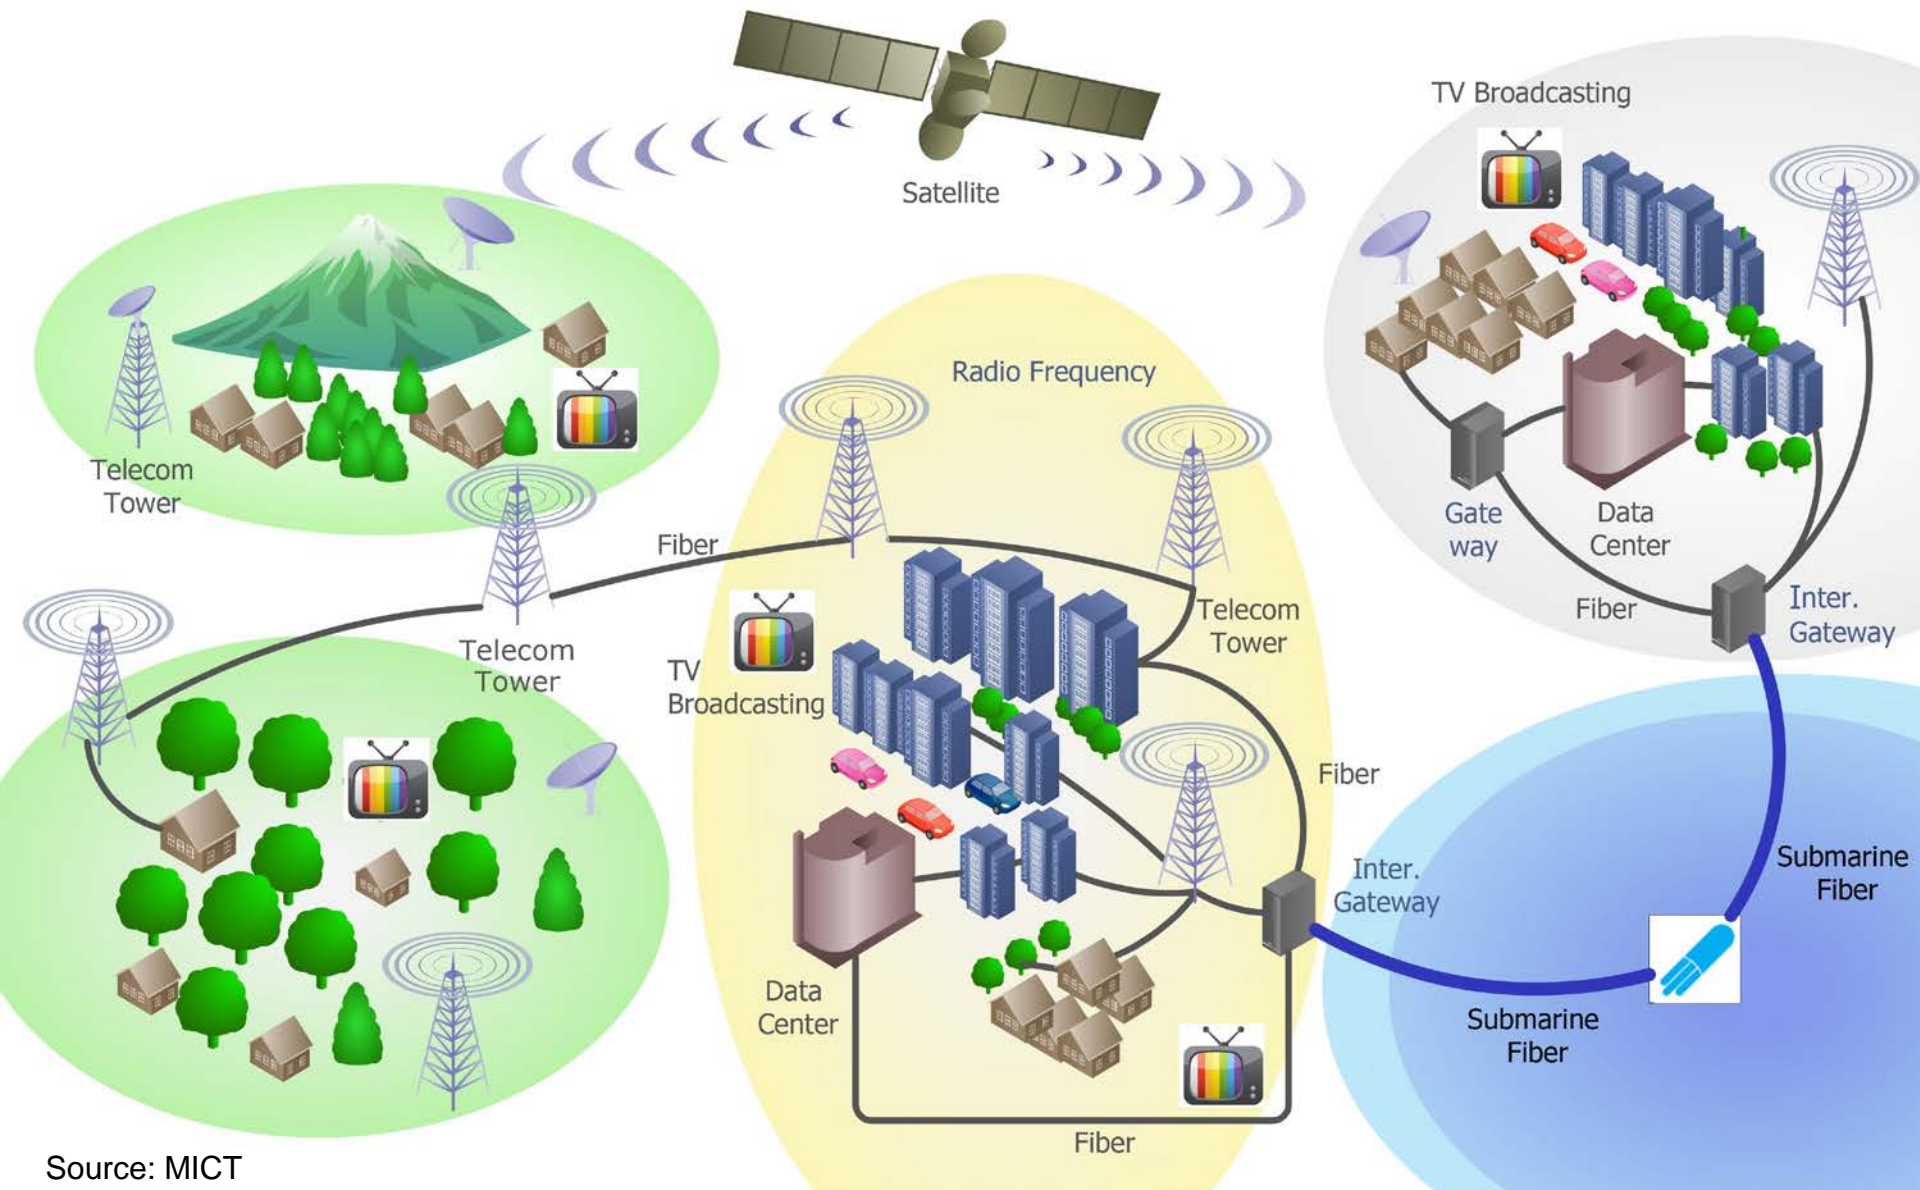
Satellite

TV Broadcasting

Telecom Tower

Radio Frequency

Gate way

Data Center

Fiber

Inter. Gateway

Fiber

Telecom Tower

Telecom Tower

TV Broadcasting

Fiber

Inter. Gateway

Submarine Fiber

Submarine Fiber

Data Center

Fiber

Source: MICT